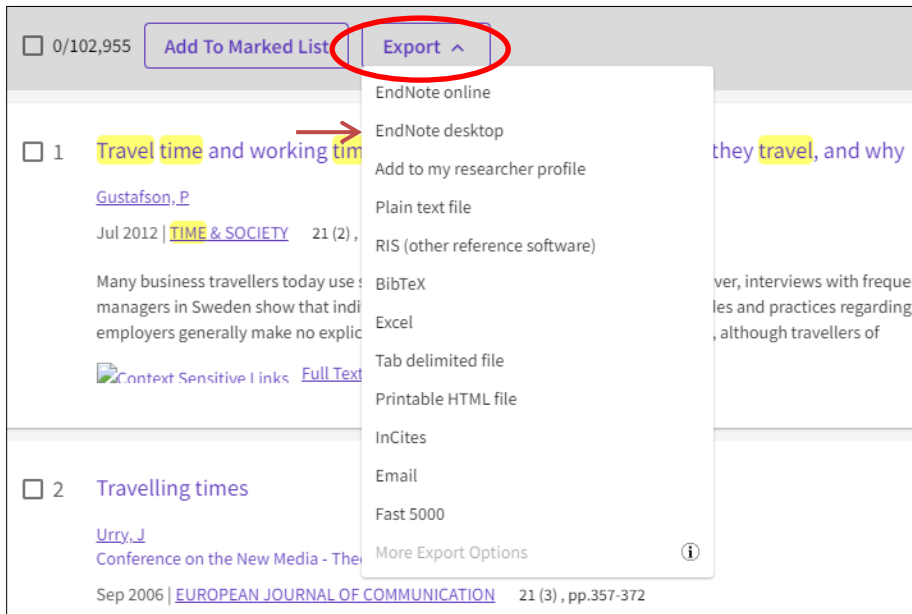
0/102,955 Add To Marked List Export

EndNote online
EndNote desktop
Add to my researcher profile
Plain text file
RIS (other reference software)
BibTeX
Excel
Tab delimited file
Printable HTML file
InCites
Email
Fast 5000
More Export Options

1 Travel time and working tim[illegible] they travel, and why

Gustafson, P

Jul 2012 | TIME & SOCIETY 21 (2) ,

Many business travellers today use s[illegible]ver, interviews with freque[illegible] managers in Sweden show that indi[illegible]les and practices regarding employers generally make no explic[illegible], although travellers of

Context Sensitive Links Full Text

2 Travelling times

Urry, J
Conference on the New Media - The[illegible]

Sep 2006 | EUROPEAN JOURNAL OF COMMUNICATION 21 (3) , pp.357-372